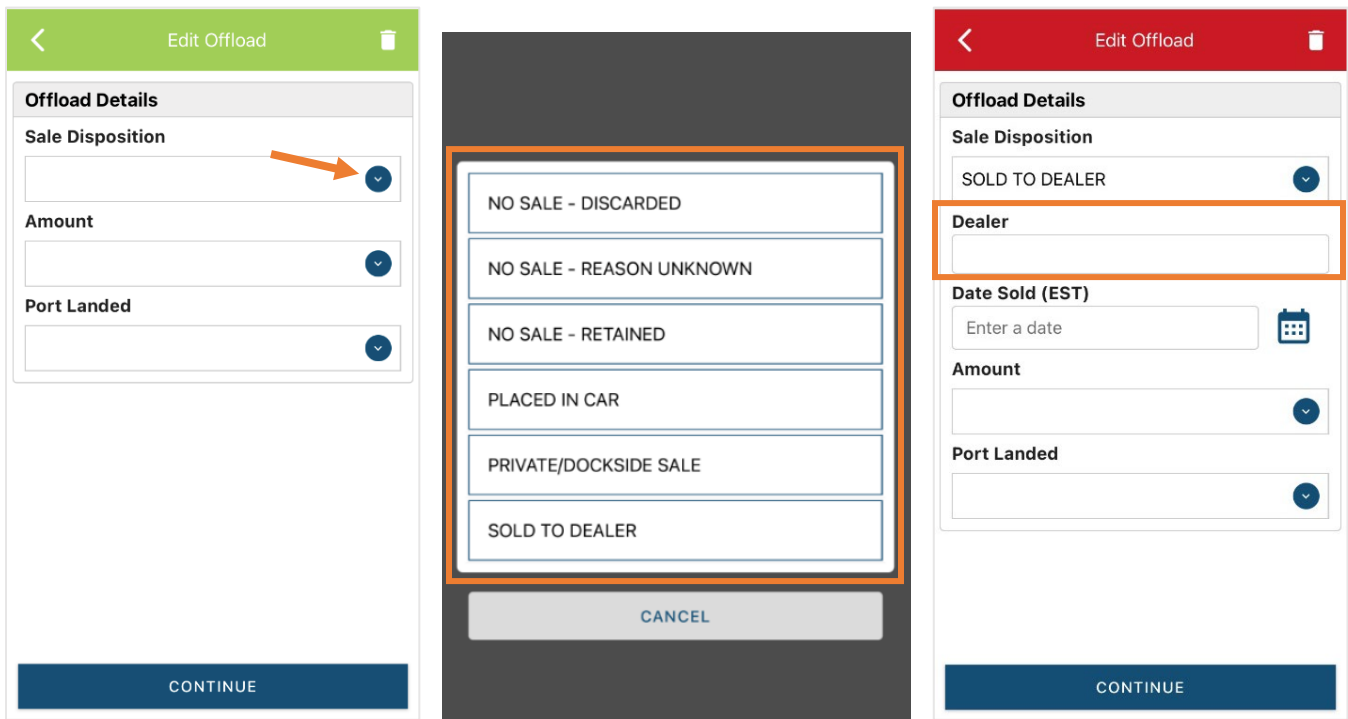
Edit Offload

Offload Details

Sale Disposition

Amount

Port Landed

CONTINUE

NO SALE - DISCARDED

NO SALE - REASON UNKNOWN

NO SALE - RETAINED

PLACED IN CAR

PRIVATE/DOCKSIDE SALE

SOLD TO DEALER

CANCEL

Edit Offload

Offload Details

Sale Disposition

SOLD TO DEALER

Dealer

Date Sold (EST)

Enter a date

Amount

Port Landed

CONTINUE